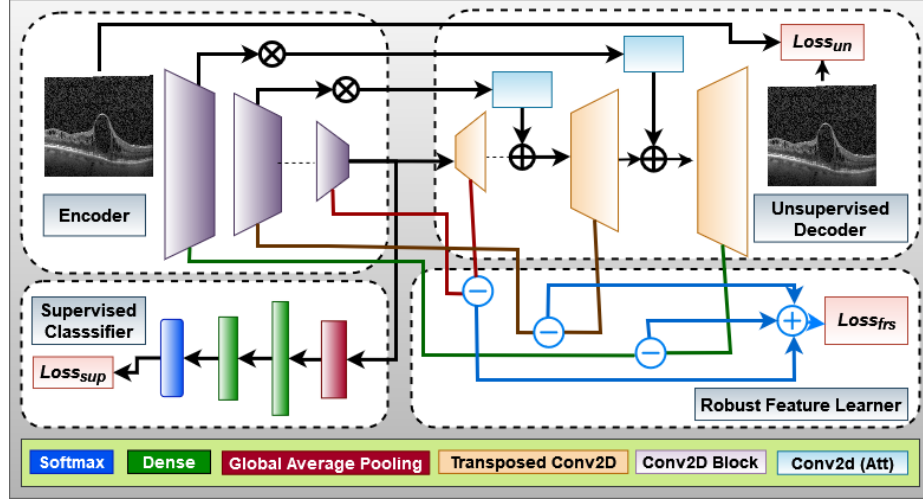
$Loss_{un}$

Encoder

Unsupervised Decoder

Supervised Classsifier

$Loss_{sup}$

$Loss_{frs}$

Robust Feature Learner

Softmax
Dense
Global Average Pooling
Transposed Conv2D
Conv2D Block
Conv2d (Att)